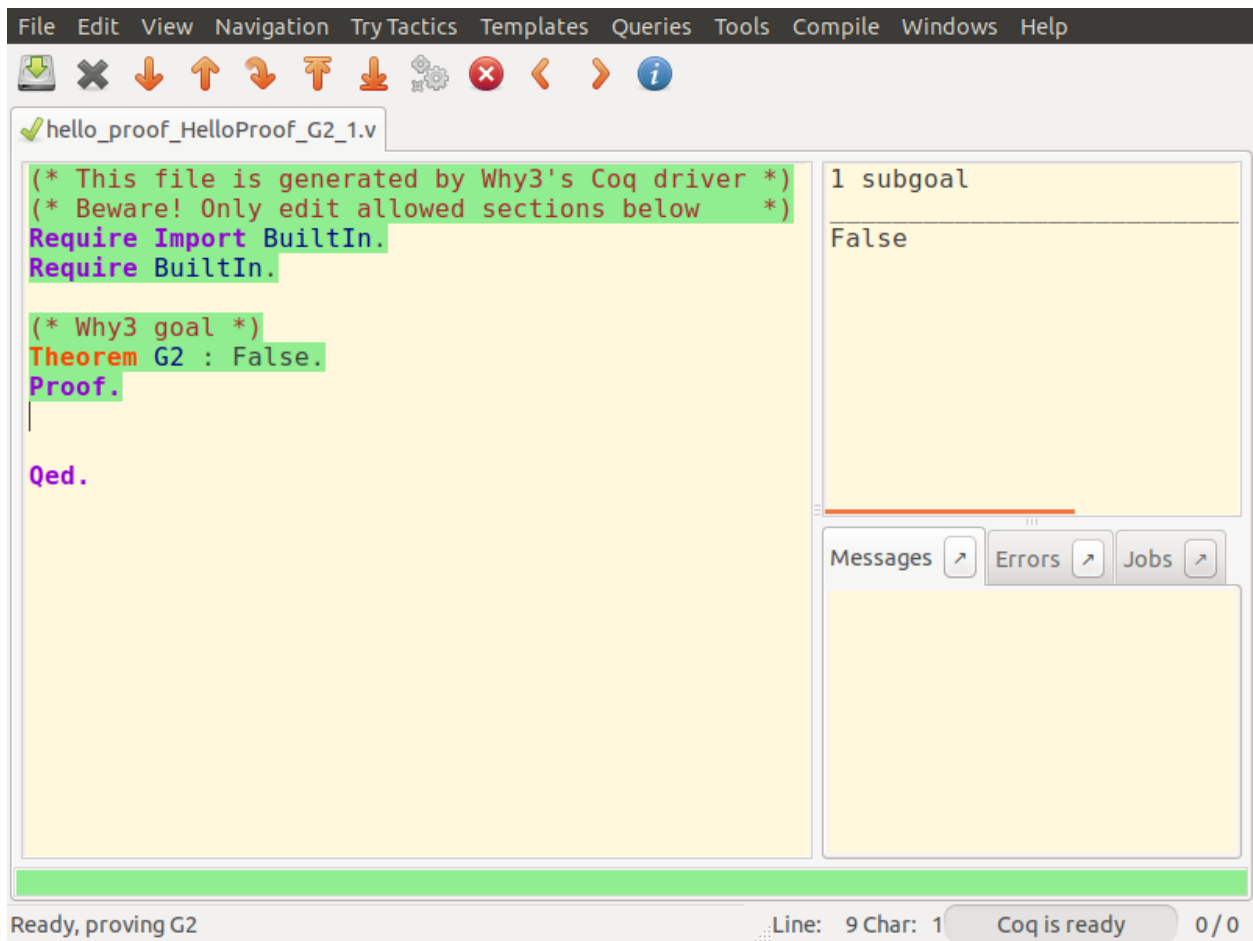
File Edit View Navigation Try Tactics Templates Queries Tools Compile Windows Help

hello_proof_HelloProof_G2_1.v

(* This file is generated by Why3's Coq driver *)
(* Beware! Only edit allowed sections below *)
Require Import BuiltIn.
Require BuiltIn.

(* Why3 goal *)
Theorem G2 : False.
Proof.

Qed.

1 subgoal
______________________________________
False

Messages ↗ Errors ↗ Jobs ↗

Ready, proving G2

Line: 9 Char: 1 Coq is ready 0 / 0